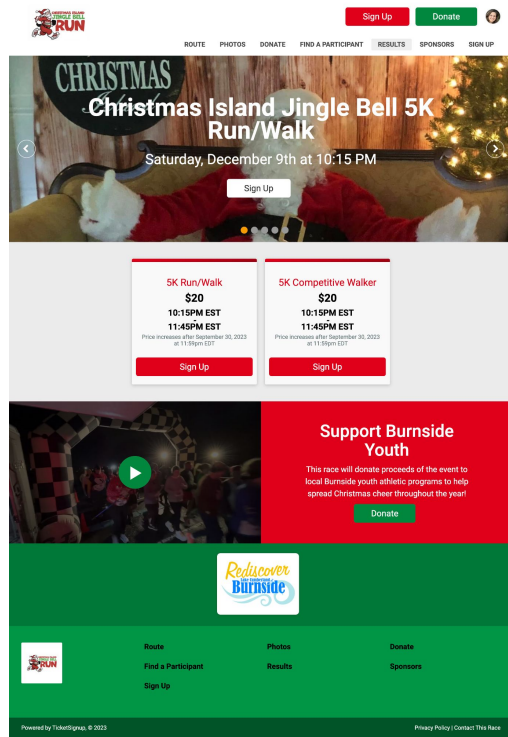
CHRISTMAS ISLAND JINGLE BELL RUN

Sign Up Donate

ROUTE PHOTOS DONATE FIND A PARTICIPANT RESULTS SPONSORS SIGN UP

CHRISTMAS

Christmas Island Jingle Bell 5K Run/Walk

Saturday, December 9th at 10:15 PM

Sign Up

5K Run/Walk
$20
10:15PM EST
-
11:45PM EST
Price increases after September 30, 2023 at 11:59pm EDT
Sign Up

5K Competitive Walker
$20
10:15PM EST
-
11:45PM EST
Price increases after September 30, 2023 at 11:59pm EDT
Sign Up

Support Burnside Youth

This race will donate proceeds of the event to local Burnside youth athletic programs to help spread Christmas cheer throughout the year!

Donate

Rediscover Lake Cumberland Burnside

RUN

Route
Find a Participant
Sign Up

Photos
Results

Donate
Sponsors

Powered by TicketSignup, © 2023

Privacy Policy | Contact This Race